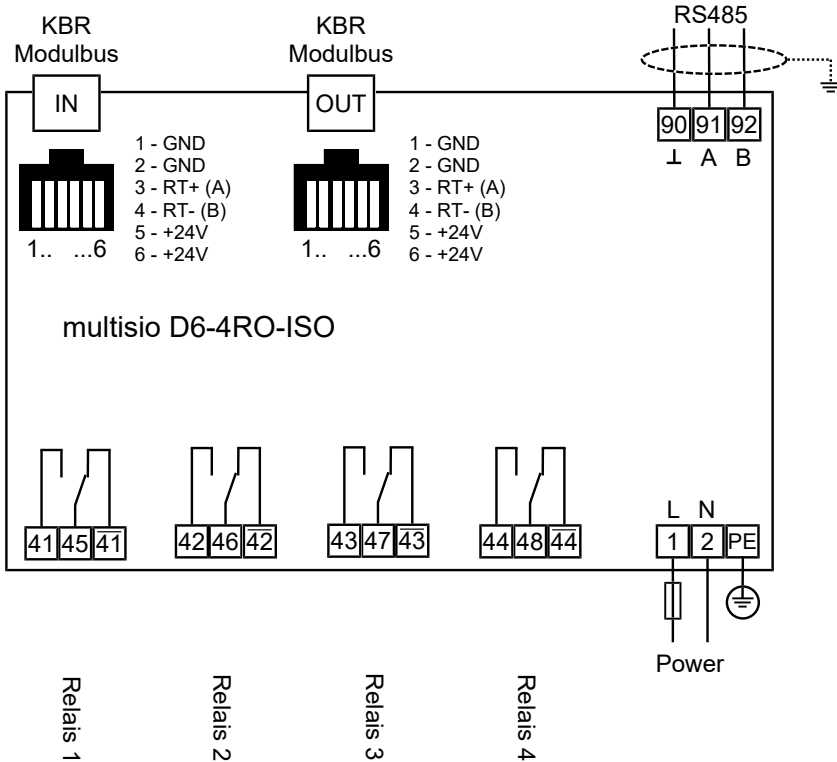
KBR Modulbus

IN

1 - GND
2 - GND
3 - RT+ (A)
4 - RT- (B)
5 - +24V
6 - +24V

1.. ...6

KBR Modulbus

OUT

1 - GND
2 - GND
3 - RT+ (A)
4 - RT- (B)
5 - +24V
6 - +24V

1.. ...6

RS485

90 91 92

⊥ A B

multisio D6-4RO-ISO

41 45 $\overline{41}$

42 46 $\overline{42}$

43 47 $\overline{43}$

44 48 $\overline{44}$

L N

1 2 PE

Power

Relais 1

Relais 2

Relais 3

Relais 4